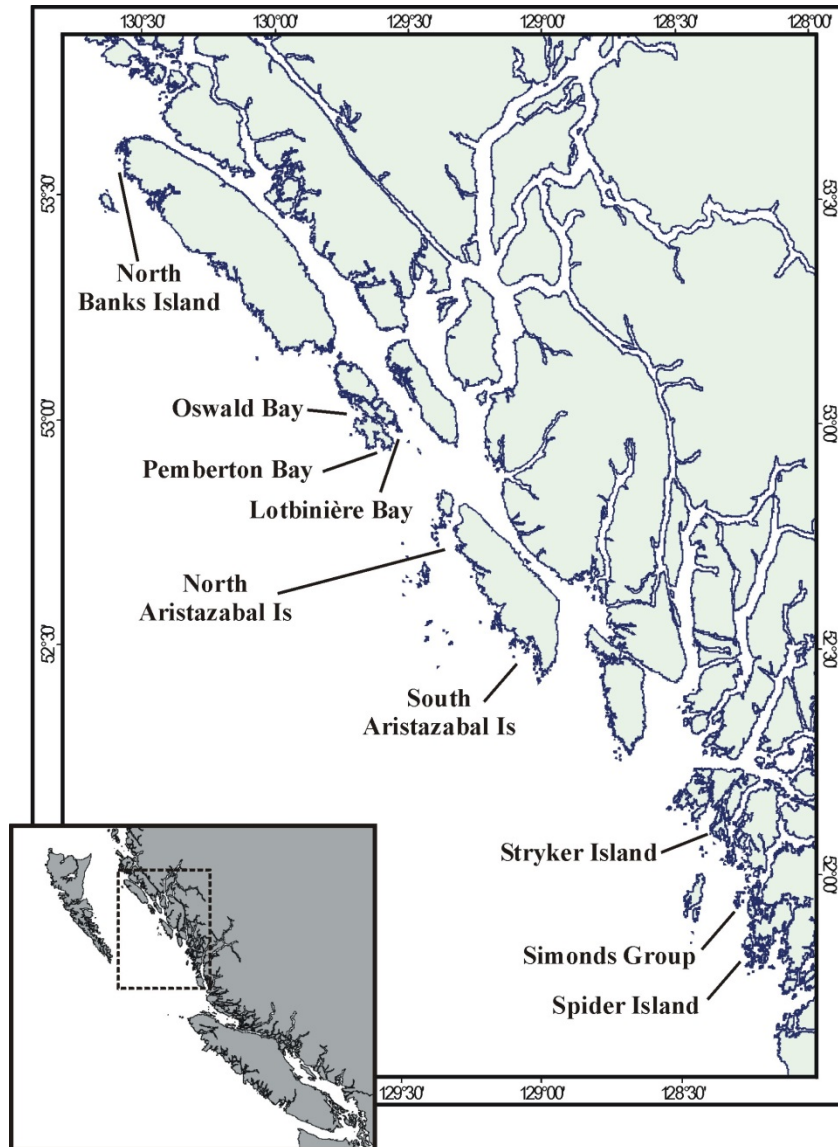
130°30' 130°00' 129°30' 129°00' 128°30' 128°00'

53°30'

53°30'

North Banks Island

Oswald Bay

53°00'

53°00'

Pemberton Bay

Lotbinière Bay

North Aristazabal Is

52°30'

52°30'

South Aristazabal Is

Stryker Island

52°00'

Simonds Group

Spider Island

129°30' 129°00' 128°30'